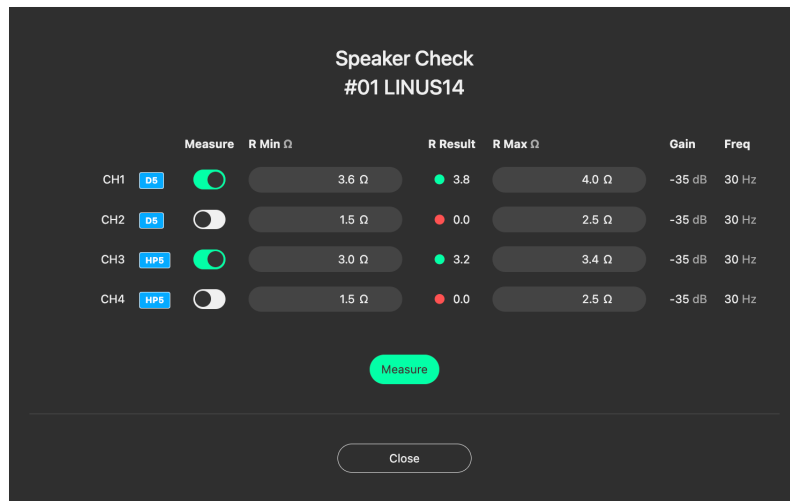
Speaker Check
#01 LINUS14

| | | Measure | R Min Ω | R Result | R Max Ω | Gain | Freq |
|---|---|---|---|---|---|---|---|
| CH1 | D5 | | 3.6 Ω | 3.8 | 4.0 Ω | -35 dB | 30 Hz |
| CH2 | D5 | | 1.5 Ω | 0.0 | 2.5 Ω | -35 dB | 30 Hz |
| CH3 | HP5 | | 3.0 Ω | 3.2 | 3.4 Ω | -35 dB | 30 Hz |
| CH4 | HP5 | | 1.5 Ω | 0.0 | 2.5 Ω | -35 dB | 30 Hz |

Measure

Close